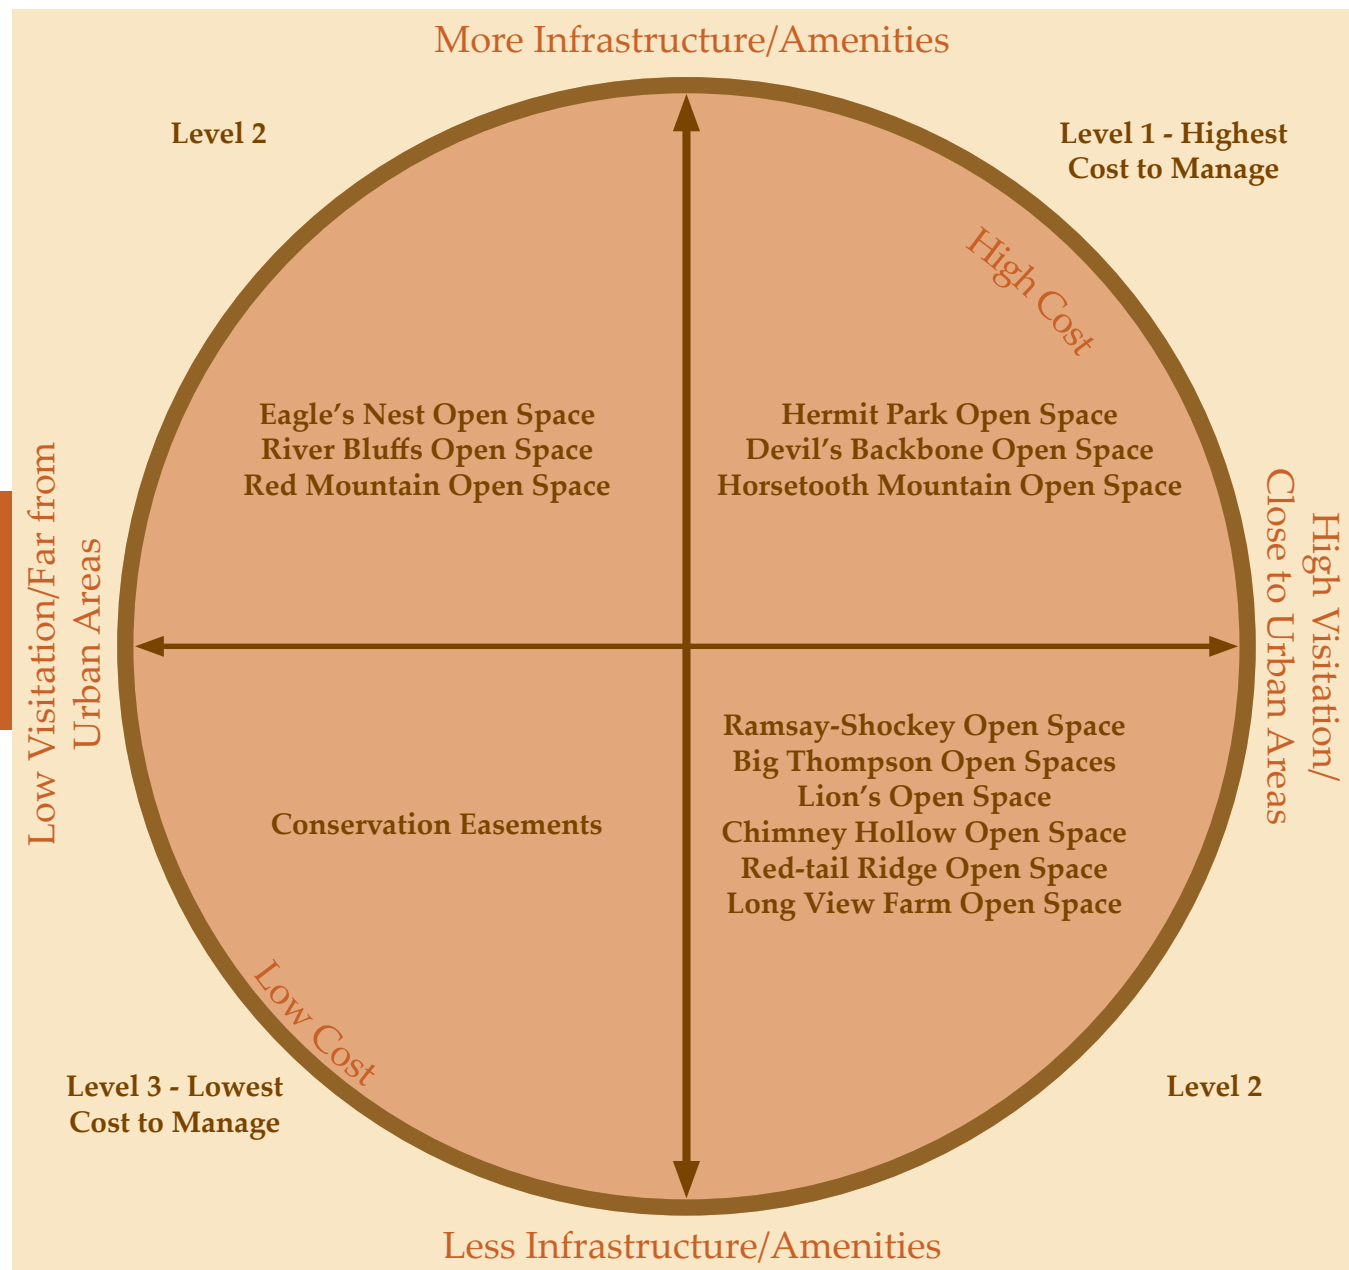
More Infrastructure/Amenities

Level 2

Level 1 - Highest Cost to Manage

High Cost

Eagle's Nest Open Space
River Bluffs Open Space
Red Mountain Open Space

Hermit Park Open Space
Devil's Backbone Open Space
Horsetooth Mountain Open Space

Low Visitation/Far from Urban Areas

High Visitation/ Close to Urban Areas

Ramsay-Shockey Open Space
Big Thompson Open Spaces
Lion's Open Space
Chimney Hollow Open Space
Red-tail Ridge Open Space
Long View Farm Open Space

Conservation Easements

Low Cost

Level 3 - Lowest Cost to Manage

Level 2

Less Infrastructure/Amenities